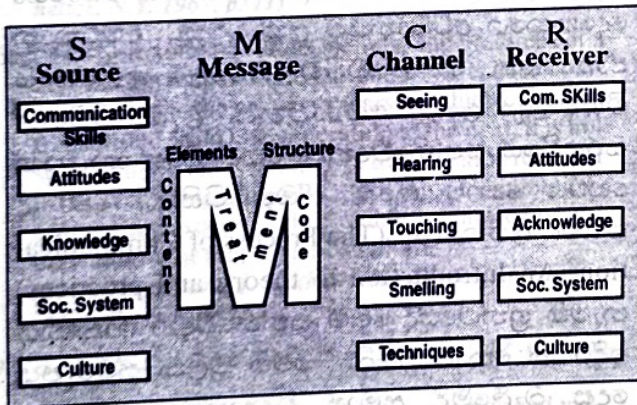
S
Source

M
Message

C
Channel

R
Receiver

Communication Skills

Attitudes

Knowledge

Soc. System

Culture

Elements

Structure

Content

Treatment

Code

Seeing

Hearing

Touching

Smelling

Techniques

Com. SKills

Attitudes

Acknowledge

Soc. System

Culture